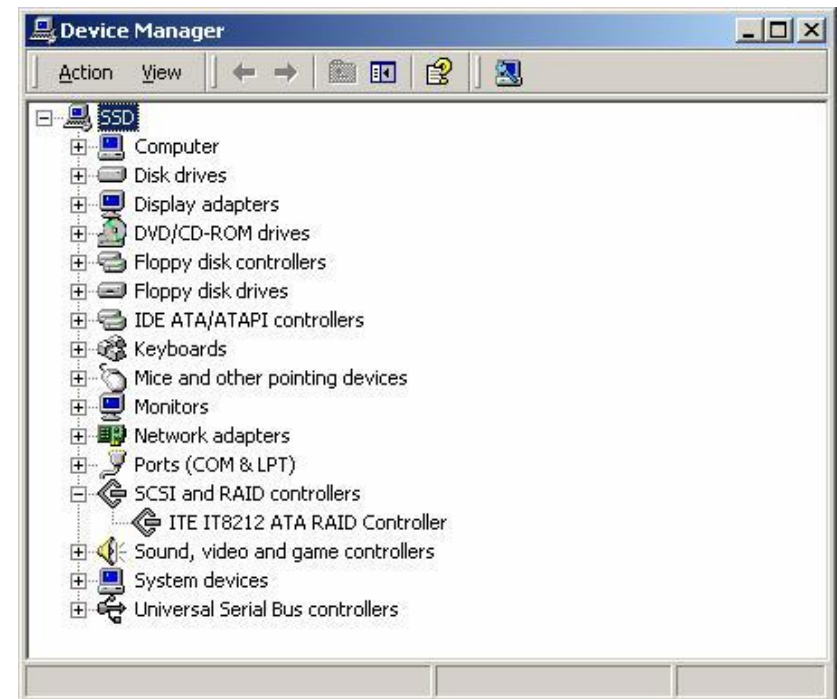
Device Manager

Action View

SSD
Computer
Disk drives
Display adapters
DVD/CD-ROM drives
Floppy disk controllers
Floppy disk drives
IDE ATA/ATAPI controllers
Keyboards
Mice and other pointing devices
Monitors
Network adapters
Ports (COM & LPT)
SCSI and RAID controllers
ITE IT8212 ATA RAID Controller
Sound, video and game controllers
System devices
Universal Serial Bus controllers